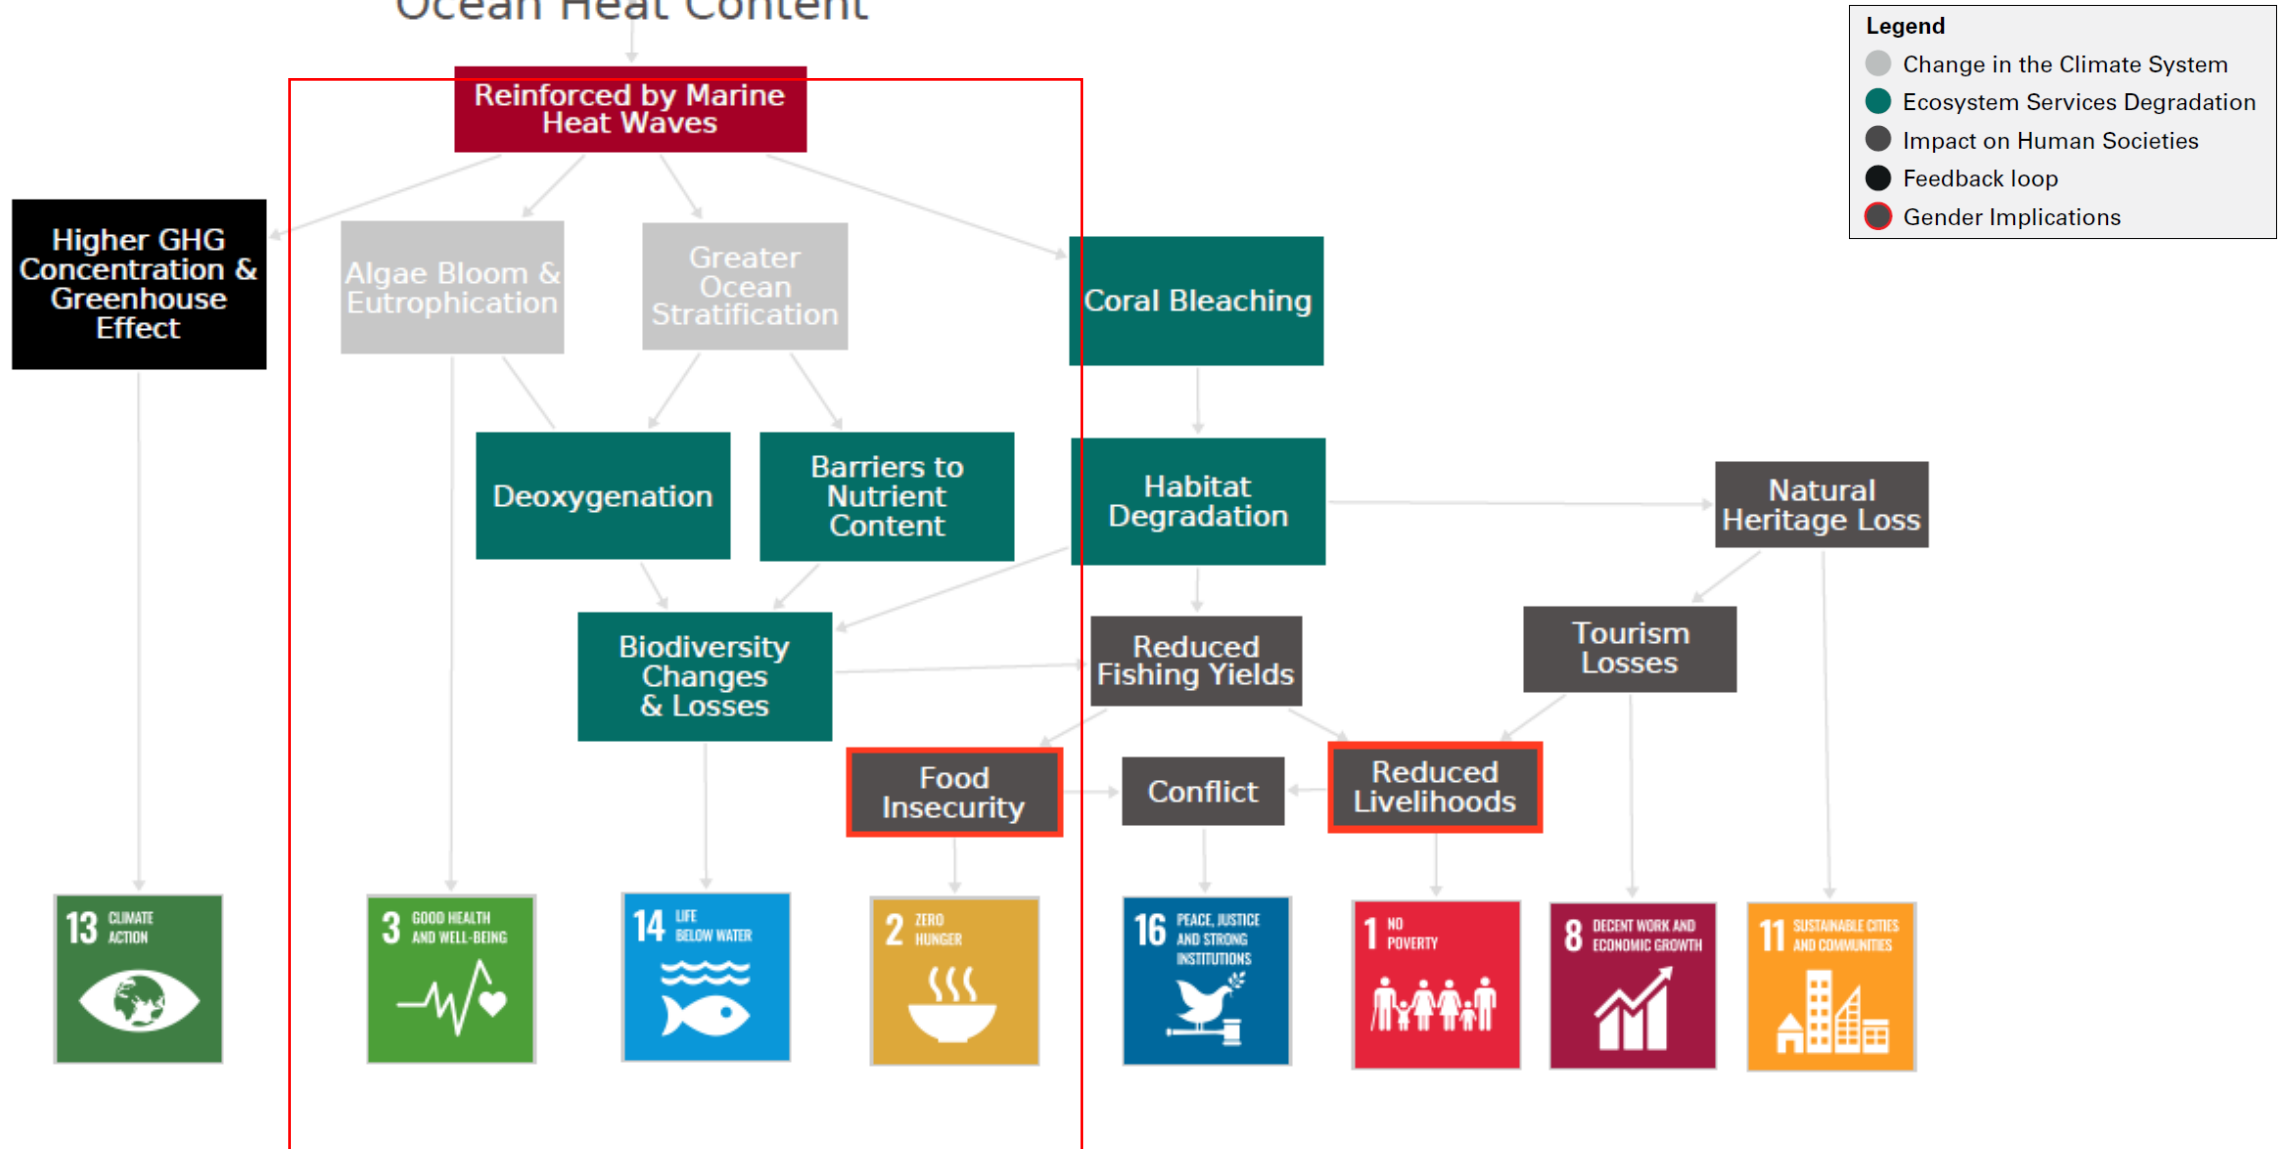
Ocean Heat Content

Legend
Change in the Climate System
Ecosystem Services Degradation
Impact on Human Societies
Feedback loop
Gender Implications

Reinforced by Marine Heat Waves

Higher GHG Concentration & Greenhouse Effect

Algae Bloom & Eutrophication

Greater Ocean Stratification

Coral Bleaching

Deoxygenation

Barriers to Nutrient Content

Habitat Degradation

Natural Heritage Loss

Biodiversity Changes & Losses

Reduced Fishing Yields

Tourism Losses

Food Insecurity

Conflict

Reduced Livelihoods

13 CLIMATE ACTION

3 GOOD HEALTH AND WELL-BEING

14 LIFE BELOW WATER

2 ZERO HUNGER

16 PEACE, JUSTICE AND STRONG INSTITUTIONS

1 NO POVERTY

8 DECENT WORK AND ECONOMIC GROWTH

11 SUSTAINABLE CITIES AND COMMUNITIES